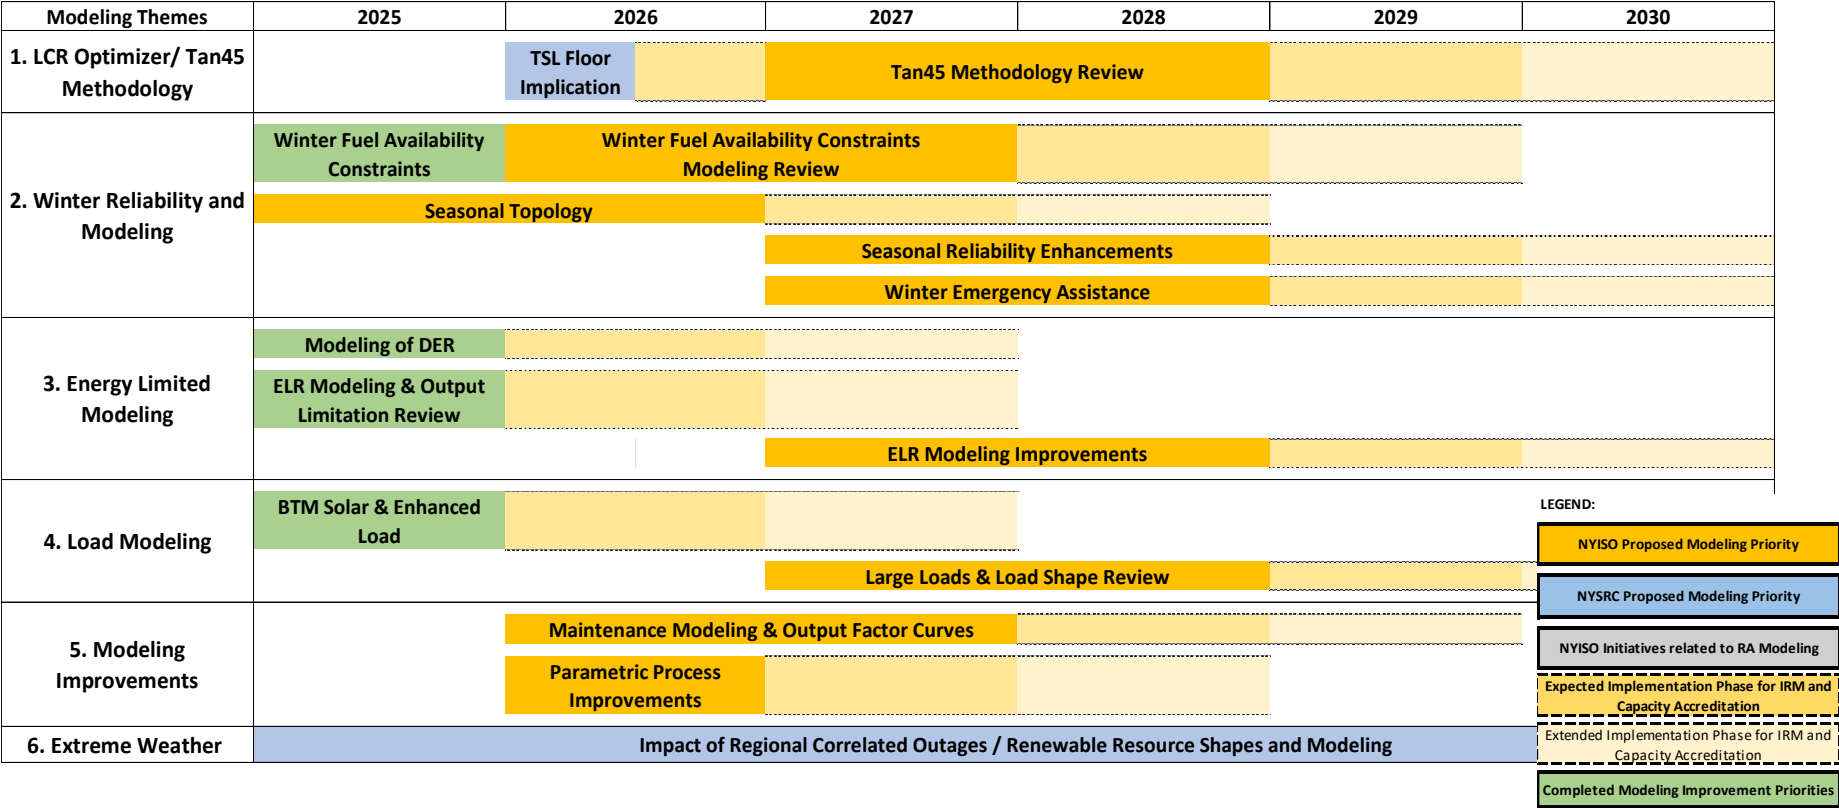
| Modeling Themes | 2025 | 2026 | 2027 | 2028 | 2029 | 2030 |
|---|---|---|---|---|---|---|
| 1. LCR Optimizer/ Tan45 Methodology | | TSL Floor Implication | Tan45 Methodology Review | | | |
| 2. Winter Reliability and Modeling | Winter Fuel Availability Constraints | Winter Fuel Availability Constraints Modeling Review | | | | |
| | Seasonal Topology | | | | | |
| | | | Seasonal Reliability Enhancements | | | |
| | | | Winter Emergency Assistance | | | |
| 3. Energy Limited Modeling | Modeling of DER | | | | | |
| | ELR Modeling & Output Limitation Review | | | | | |
| | | | ELR Modeling Improvements | | | |
| 4. Load Modeling | BTM Solar & Enhanced Load | | | | | |
| | | | Large Loads & Load Shape Review | | | |
| 5. Modeling Improvements | | Maintenance Modeling & Output Factor Curves | | | | |
| | | Parametric Process Improvements | | | | |
| 6. Extreme Weather | Impact of Regional Correlated Outages / Renewable Resource Shapes and Modeling | | | | | |

LEGEND:
NYISO Proposed Modeling Priority
NYSRC Proposed Modeling Priority
NYISO Initiatives related to RA Modeling
Expected Implementation Phase for IRM and Capacity Accreditation
Extended Implementation Phase for IRM and Capacity Accreditation
Completed Modeling Improvement Priorities